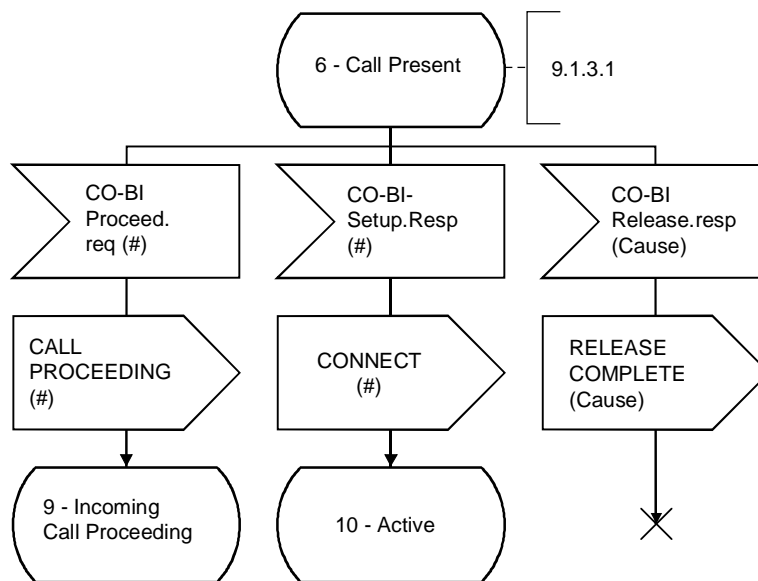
6 - Call Present

9.1.3.1

CO-BI Proceed. req (#)

CO-BI-Setup.Resp (#)

CO-BI Release.resp (Cause)

CALL PROCEEDING (#)

CONNECT (#)

RELEASE COMPLETE (Cause)

9 - Incoming Call Proceeding

10 - Active